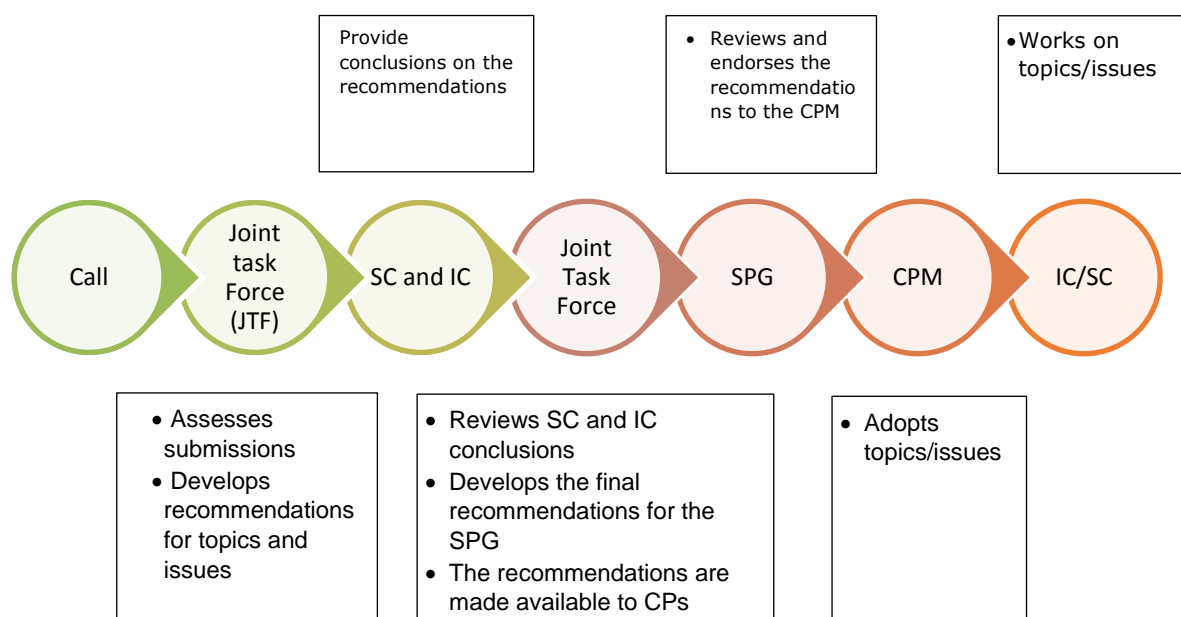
Provide conclusions on the recommendations

• Reviews and endorses the recommendations to the CPM

• Works on topics/issues

Call

Joint task Force (JTF)

SC and IC

Joint Task Force

SPG

CPM

IC/SC

• Assesses submissions
• Develops recommendations for topics and issues

• Reviews SC and IC conclusions
• Develops the final recommendations for the SPG
• The recommendations are made available to CPs

• Adopts topics/issues